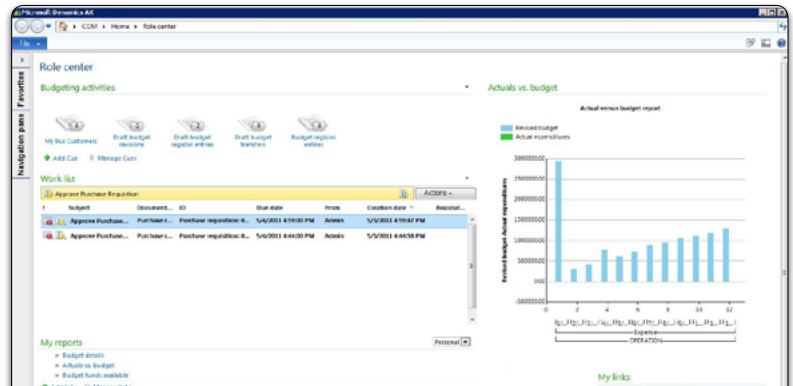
Microsoft Dynamics AX
COM ▸ Home ▸ Role center
File
Favorites
Navigation pane
Role center
Budgeting activities
My Bus Customers
Draft budget revisions
Draft budget register entries
Draft budget transfers
Budget register entries
Add Cue
Manage Cues
Work list
Approve Purchase Requisition
Actions
| ! | Subject | Document... | ID | Due date | From | Creation date | Associat... |
|---|---|---|---|---|---|---|---|
| | Approve Purchase... | Purchase r... | Purchase requisition: 0... | 5/4/2011 4:59:00 PM | Admin | 5/3/2011 4:59:47 PM | |
| | Approve Purchase... | Purchase r... | Purchase requisition: 0... | 5/4/2011 4:44:00 PM | Admin | 5/3/2011 4:44:58 PM | |
My reports
Personal
Budget details
Actuals vs. budget
Budget funds available
Actuals vs. budget
Actual versus budget report
Revised budget
Actual expenditures
Revised budget /Actual expenditures
30000000.00
25000000.00
20000000.00
15000000.00
10000000.00
5000000.00
0.00
-5000000.00
0
2
4
6
8
10
12
Expense
OPERATION
My links